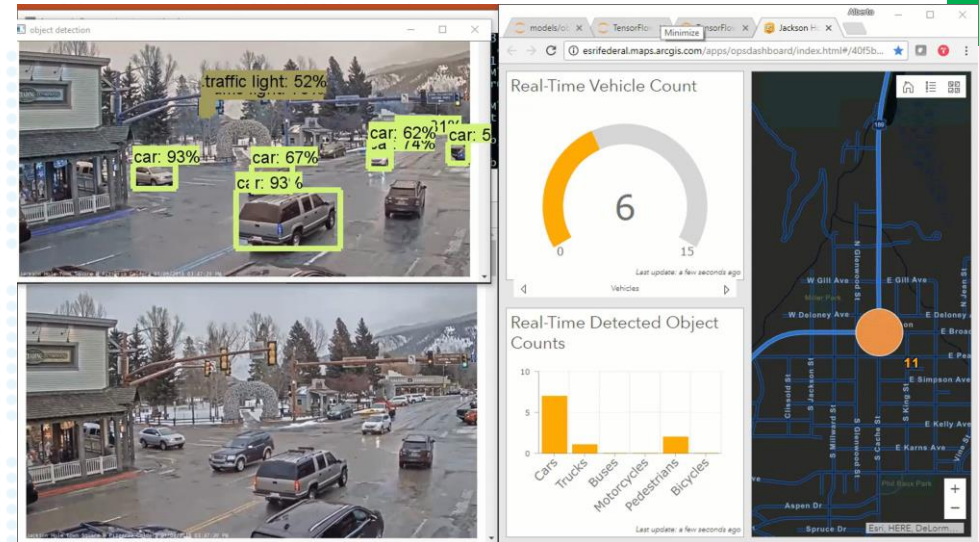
object detection

traffic light: 52%

car: 93%

car: 67%

car: 93%

car: 62%

74%

car: 5

models/ol

TensorFlow

TensorFlow

Minimize

Jackson H

Alberto

esrifederal.maps.arcgis.com/apps/opsdashboard/index.html#/40f5b...

Real-Time Vehicle Count

6

0

15

Last update: a few seconds ago

Vehicles

Real-Time Detected Object Counts

10

5

0

Cars

Trucks

Buses

Motorcycles

Pedestrians

Bicycles

Last update: a few seconds ago

W Gill Ave

E Gill Ave

Miller Park

W Deloney Ave

E Deloney

E Broa

11

E Simpson Ave

E Kelly Ave

E Karns Ave

Glenwood St

Jackson St

Millward St

Cache St

King St

Clissold St

Aspen Dr

Spruce Dr

Phil Baux Park

Esri, HERE, DeLorm

+

−